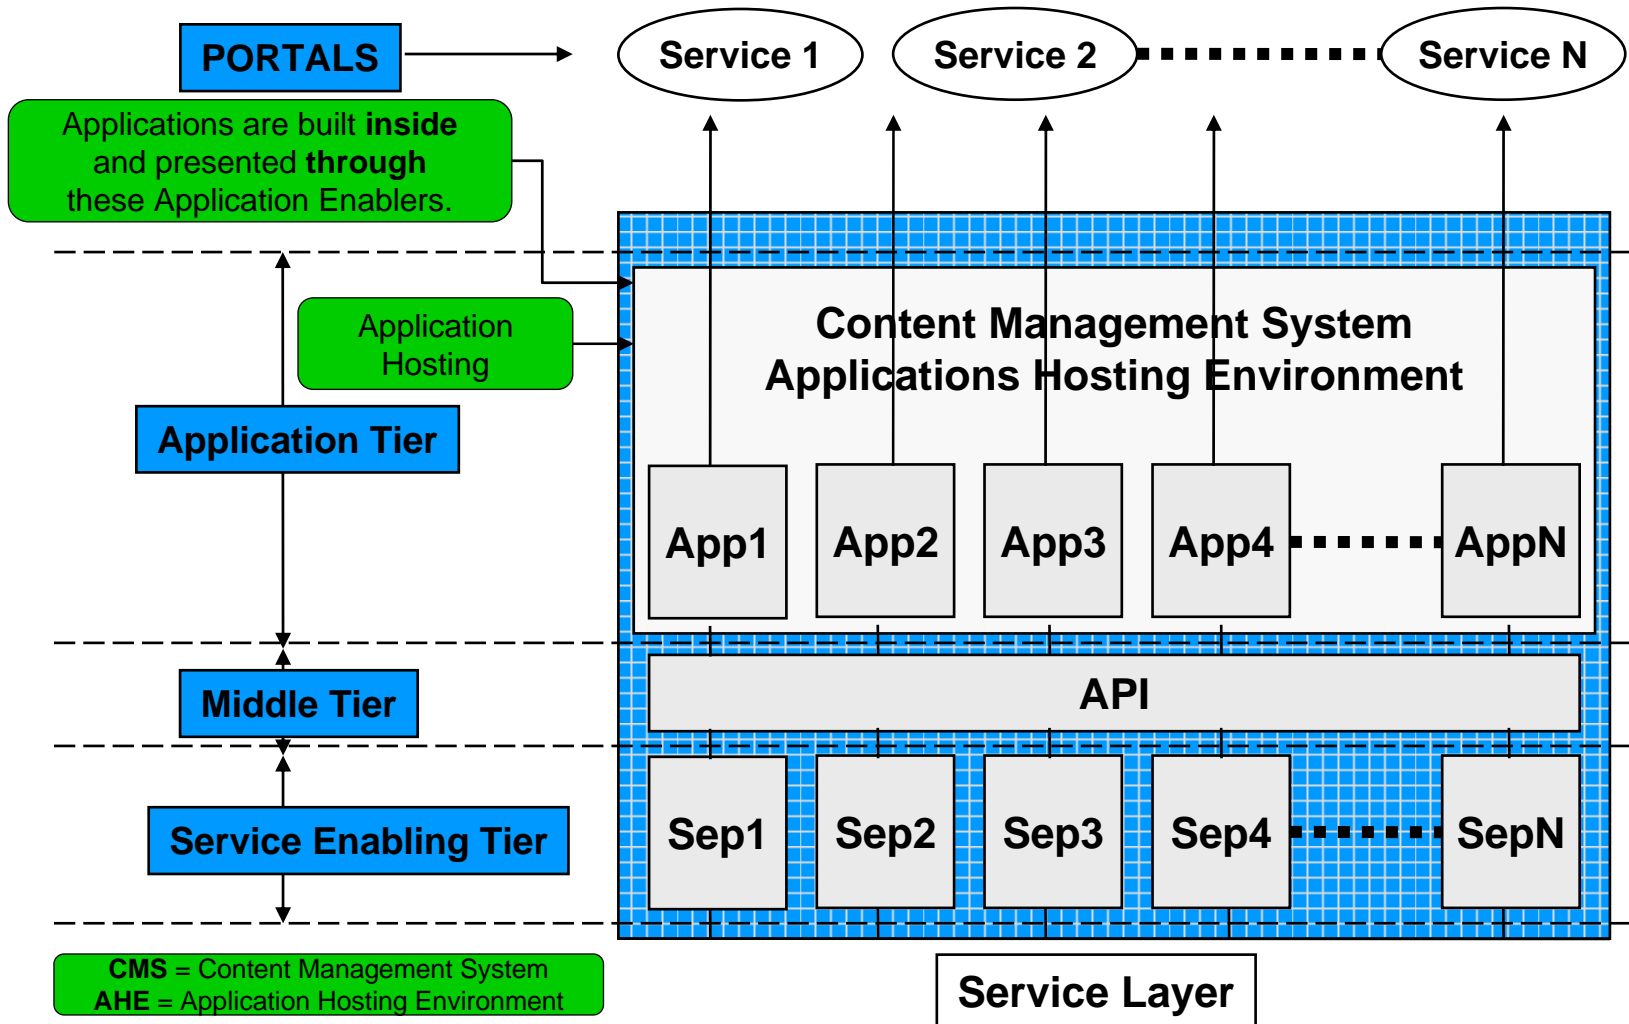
PORTALS

Service 1

Service 2

Service N

Applications are built **inside** and presented **through** these Application Enablers.

Application Hosting

Content Management System
Applications Hosting Environment

Application Tier

App1

App2

App3

App4

AppN

Middle Tier

API

Service Enabling Tier

Sep1

Sep2

Sep3

Sep4

SepN

CMS = Content Management System
AHE = Application Hosting Environment

Service Layer